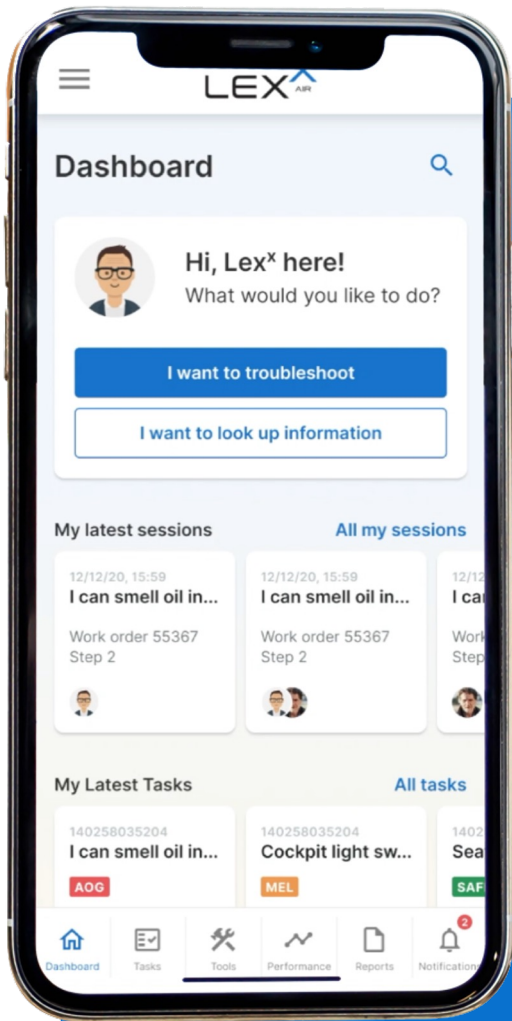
LEX AIR

Dashboard

Hi, Lex$^x$ here!
What would you like to do?

I want to troubleshoot

I want to look up information

My latest sessions
All my sessions

12/12/20, 15:59
I can smell oil in...
Work order 55367
Step 2

12/12/20, 15:59
I can smell oil in...
Work order 55367
Step 2

12/12
I ca
Work
Step

My Latest Tasks
All tasks

140258035204
I can smell oil in...
AOG

140258035204
Cockpit light sw...
MEL

1402
Sea
SAF

Dashboard
Tasks
Tools
Performance
Reports
2
Notification